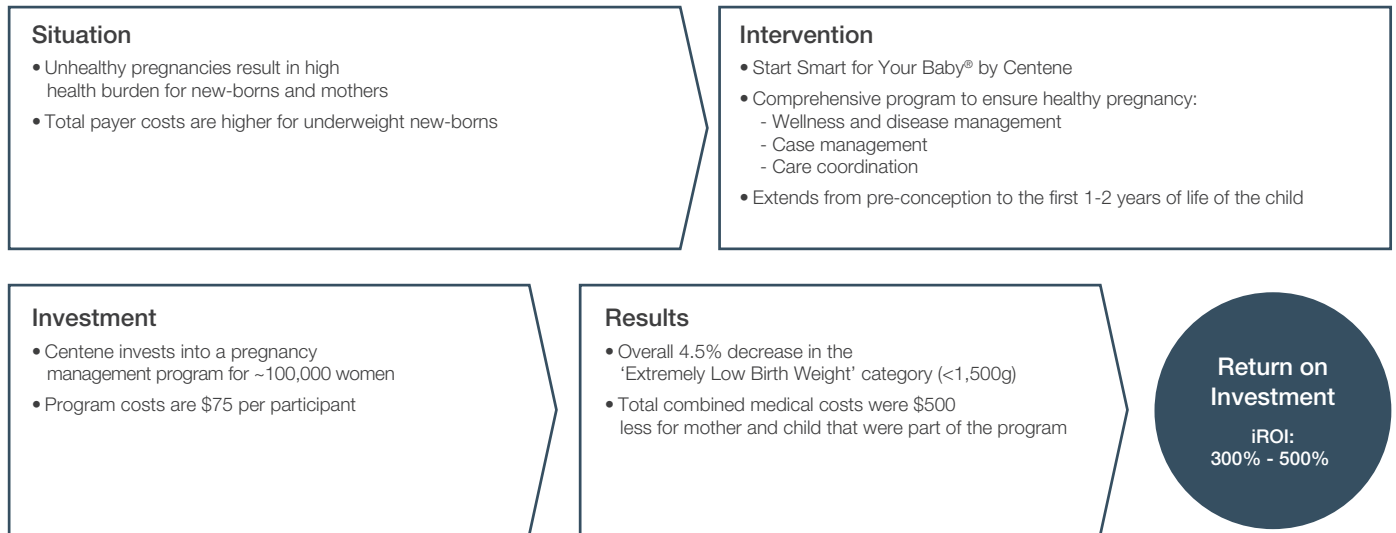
Situation
• Unhealthy pregnancies result in high health burden for new-borns and mothers
• Total payer costs are higher for underweight new-borns

Intervention
• Start Smart for Your Baby® by Centene
• Comprehensive program to ensure healthy pregnancy:
- Wellness and disease management
- Case management
- Care coordination
• Extends from pre-conception to the first 1-2 years of life of the child

Investment
• Centene invests into a pregnancy management program for ~100,000 women
• Program costs are \$75 per participant

Results
• Overall 4.5% decrease in the 'Extremely Low Birth Weight' category (<1,500g)
• Total combined medical costs were \$500 less for mother and child that were part of the program

Return on Investment
iROI:
300% - 500%